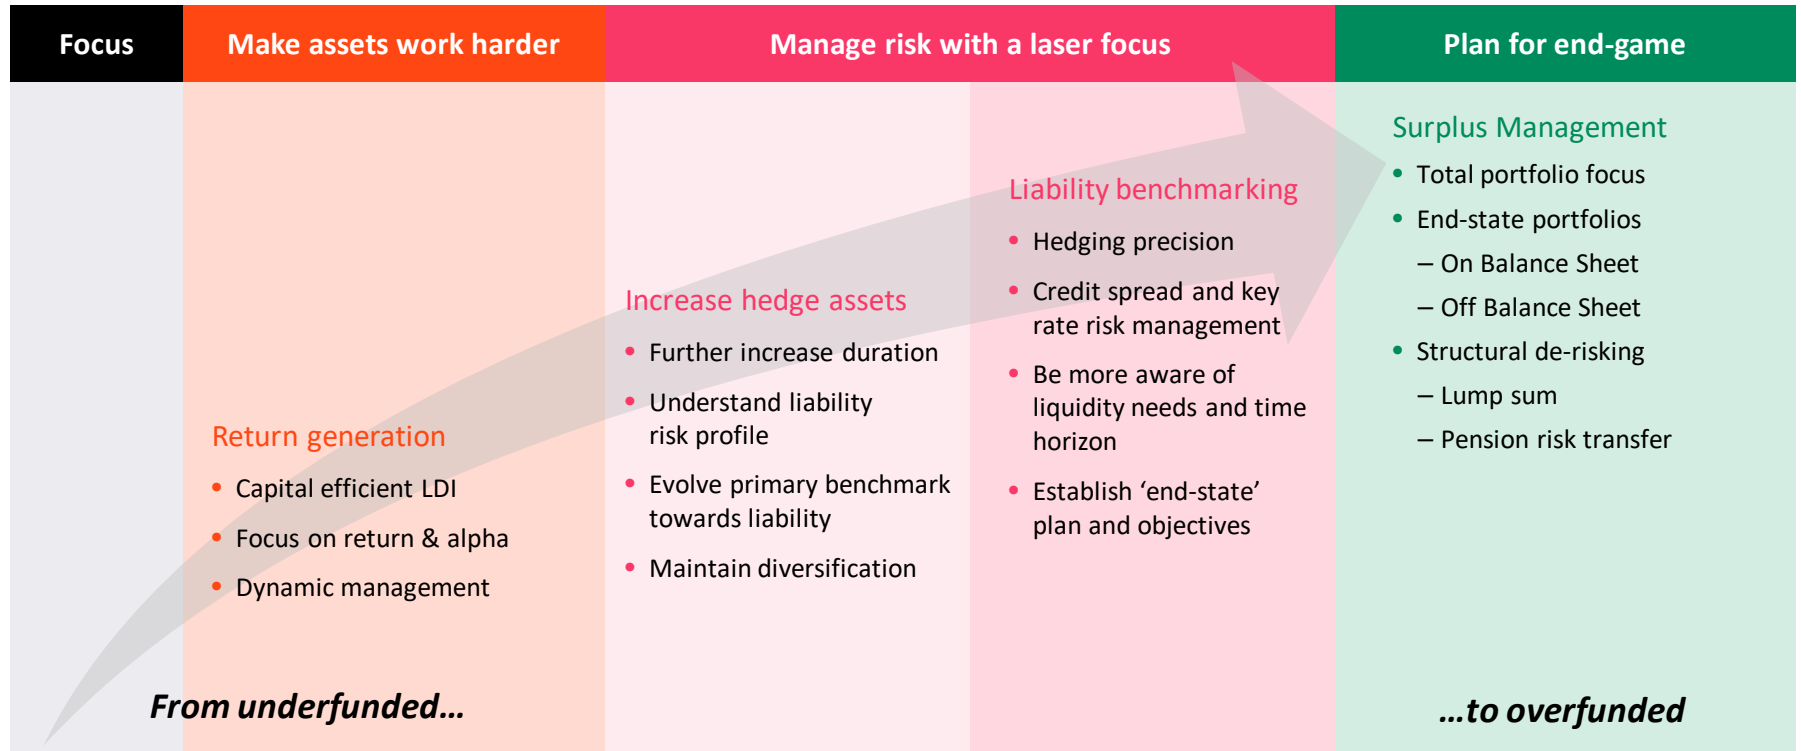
Focus

Make assets work harder

Manage risk with a laser focus

Plan for end-game

Return generation
• Capital efficient LDI
• Focus on return & alpha
• Dynamic management

Increase hedge assets
• Further increase duration
• Understand liability risk profile
• Evolve primary benchmark towards liability
• Maintain diversification

Liability benchmarking
• Hedging precision
• Credit spread and key rate risk management
• Be more aware of liquidity needs and time horizon
• Establish ‘end-state’ plan and objectives

Surplus Management
• Total portfolio focus
• End-state portfolios
– On Balance Sheet
– Off Balance Sheet
• Structural de-risking
– Lump sum
– Pension risk transfer

From underfunded…

…to overfunded